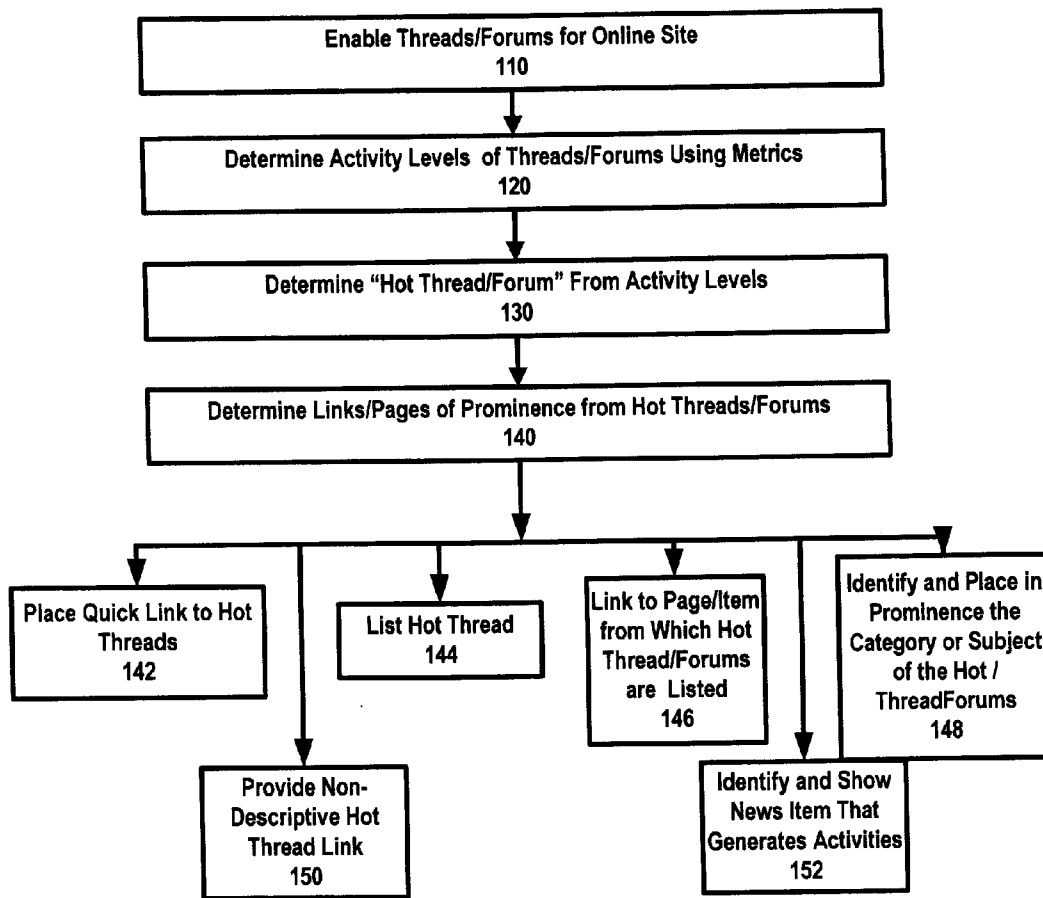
Enable Threads/Forums for Online Site
110

Determine Activity Levels of Threads/Forums Using Metrics
120

Determine "Hot Thread/Forum" From Activity Levels
130

Determine Links/Pages of Prominence from Hot Threads/Forums
140

Place Quick Link to Hot Threads
142

List Hot Thread
144

Link to Page/Item from Which Hot Thread/Forums are Listed
146

Identify and Place in Prominence the Category or Subject of the Hot / ThreadForums
148

Provide Non-Descriptive Hot Thread Link
150

Identify and Show News Item That Generates Activities
152